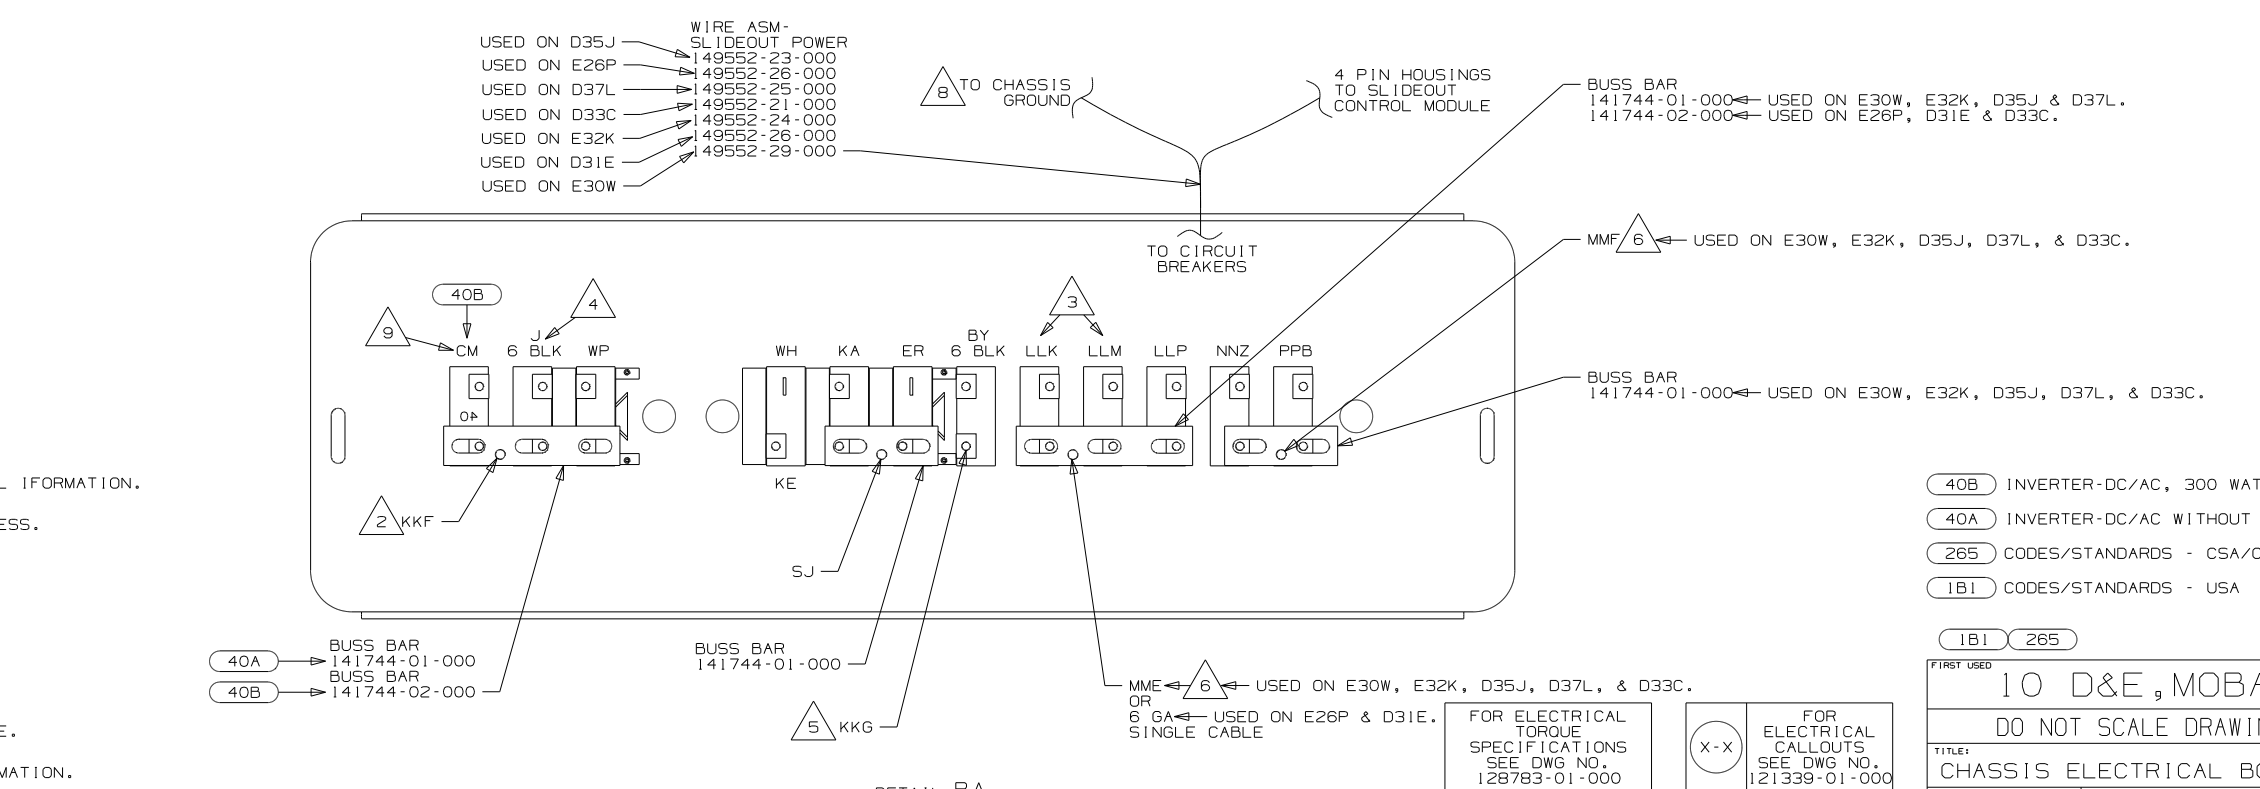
WIRE ASM-
SLIDEOUT POWER
USED ON D35J 149552-23-000
USED ON E26P 149552-26-000
USED ON D37L 149552-25-000
USED ON D33C 149552-21-000
USED ON E32K 149552-24-000
USED ON D31E 149552-26-000
USED ON E30W 149552-29-000

8 TO CHASSIS GROUND

4 PIN HOUSINGS TO SLIDEOUT CONTROL MODULE

BUSS BAR
141744-01-000 USED ON E30W, E32K, D35J & D37L.
141744-02-000 USED ON E26P, D31E & D33C.

TO CIRCUIT BREAKERS

MMF 6 USED ON E30W, E32K, D35J, D37L, & D33C.

40B
9 CM
4
J
6 BLK
WP
WH
KA
ER
BY
6 BLK
3
LLK
LLM
LLP
NNZ
PPB
04
KE

BUSS BAR
141744-01-000 USED ON E30W, E32K, D35J, D37L, & D33C.

L IFORMATION.

ESS.

2 KKF

SJ

40B INVERTER-DC/AC, 300 WAT
40A INVERTER-DC/AC WITHOUT
265 CODES/STANDARDS - CSA/C
181 CODES/STANDARDS - USA

40A BUSS BAR 141744-01-000
40B BUSS BAR 141744-02-000

BUSS BAR
141744-01-000

5 KKG

MME 6 USED ON E30W, E32K, D35J, D37L, & D33C.
OR
6 GA USED ON E26P & D31E.
SINGLE CABLE

FOR ELECTRICAL TORQUE SPECIFICATIONS SEE DWG NO. 128783-01-000

X-X FOR ELECTRICAL CALLOUTS SEE DWG NO. 121339-01-000

E.

MATION.

181 265
FIRST USED
10 D&E, MOBA
DO NOT SCALE DRAWI
TITLE:
CHASSIS ELECTRICAL B

DETAIL BA